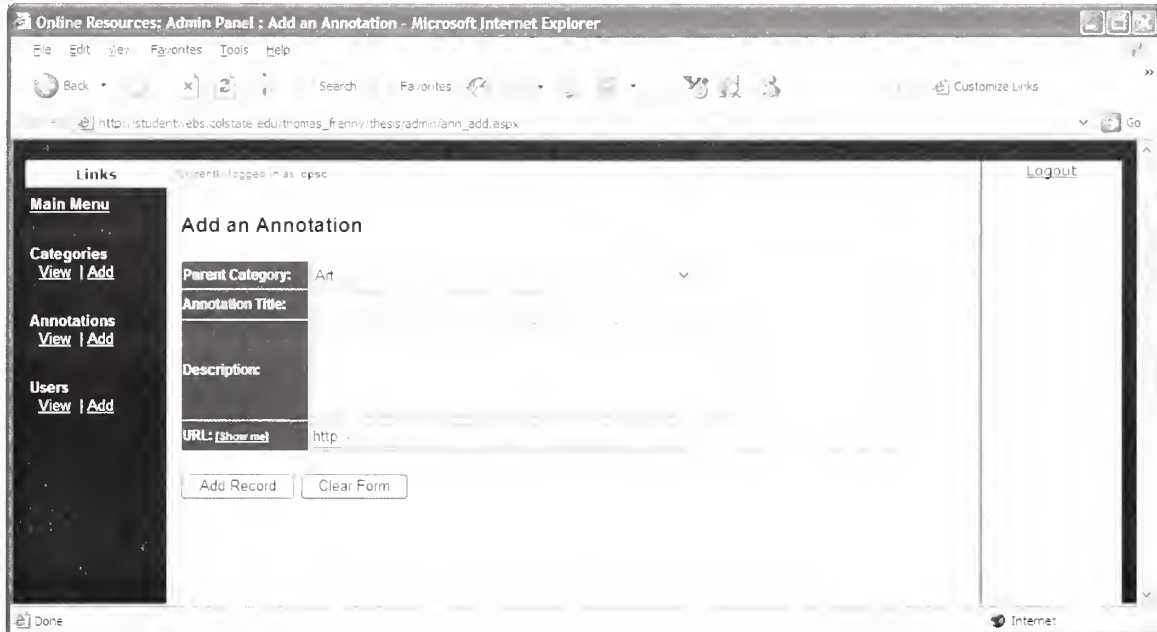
Online Resources: Admin Panel : Add an Annotation - Microsoft Internet Explorer

File Edit View Favorites Tools Help

Back Search Favorites Customize Links

http://studentwebs.colstate.edu/thomas_frenny/thesis/admin/ann_add.aspx Go

Links

Currently logged in as: cpsc

Logout

Main Menu

Categories
View | Add

Annotations
View | Add

Users
View | Add

Add an Annotation

| Parent Category: | Art |
|---|---|
| Annotation Title: | |
| Description: | |
| URL: [Show me] | http:// |

Add Record Clear Form

Done

Internet